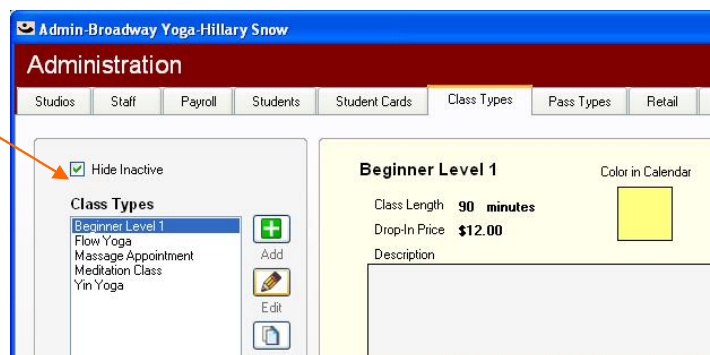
Admin-Broadway Yoga-Hillary Snow

Administration

Studios | Staff | Payroll | Students | Student Cards | Class Types | Pass Types | Retail

Hide Inactive

Class Types

Beginner Level 1
Flow Yoga
Massage Appointment
Meditation Class
Yin Yoga

Add

Edit

Beginner Level 1

Color in Calendar

Class Length 90 minutes

Drop-In Price $12.00

Description